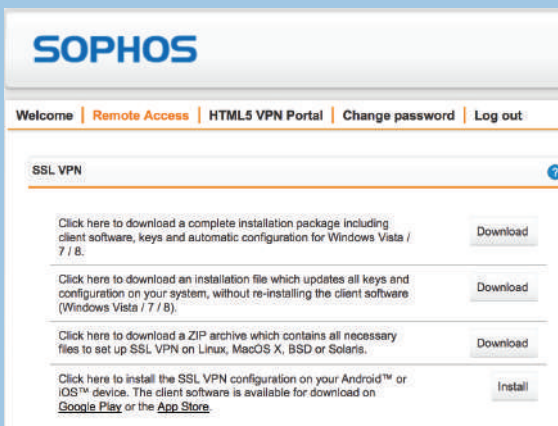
SOPHOS

Welcome | Remote Access | HTML5 VPN Portal | Change password | Log out

SSL VPN

Click here to download a complete installation package including client software, keys and automatic configuration for Windows Vista / 7 / 8.

Download

Click here to download an installation file which updates all keys and configuration on your system, without re-installing the client software (Windows Vista / 7 / 8).

Download

Click here to download a ZIP archive which contains all necessary files to set up SSL VPN on Linux, MacOS X, BSD or Solaris.

Download

Click here to install the SSL VPN configuration on your Android™ or iOS™ device. The client software is available for download on Google Play or the App Store.

Install